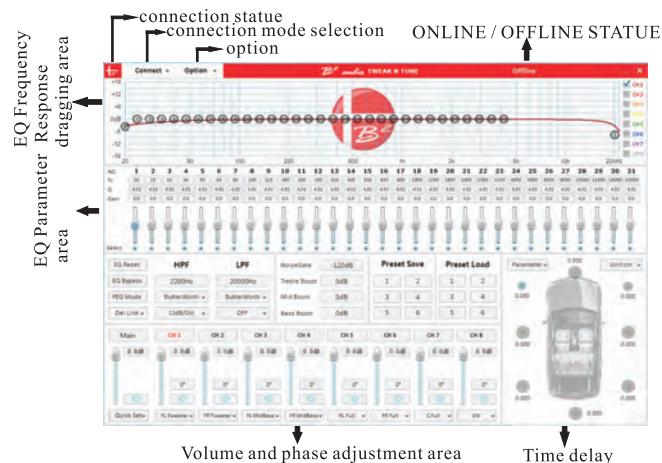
connection statue
connection mode selection
option
ONLINE / OFFLINE STATUE

EQ Frequency Response dragging area

EQ Parameter area

Connect
Option
B² audio TWEAK N TUNE
Offline

+12
+6
0dB
-6
-12

20
50
100
200
500
1k
2k
5k
10k
20kHz

CH1
CH2
CH3
CH4
CH5
CH6
CH7
CH8

NO.
1 2 3 4 5 6 7 8 9 10 11 12 13 14 15 16 17 18 19 20 21 22 23 24 25 26 27 28 29 30 31
Fc
Q
Gain

Select

EQ Reset
EQ Bypass
PEQ Mode
Del Link

HPF
2200Hz
ButterWorth
12dB/Oct

LPF
20000Hz
ButterWorth
OFF

NoiseGate -120dB
Treble Boost 0dB
Mid Boost 0dB
Bass Boost 0dB

Preset Save
1 2
3 4
5 6

Preset Load
1 2
3 4
5 6

Parameter
0.000
Unit:cm

Main
CH 1
CH 2
CH 3
CH 4
CH 5
CH 6
CH 7
CH 8

0 dB

0°

Quick Set
FL Tweeter
FR Tweeter
FL MidBass
FR MidBass
RL Full
RR Full
C Full
SW

Volume and phase adjustment area
Time delay